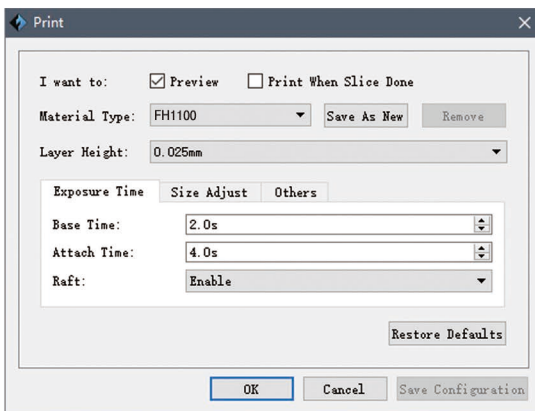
Print

I want to: Preview Print When Slice Done

Material Type: FH1100 Save As New Remove

Layer Height: 0.025mm

Exposure Time Size Adjust Others

Base Time: 2.0s

Attach Time: 4.0s

Raft: Enable

Restore Defaults

OK Cancel Save Configuration